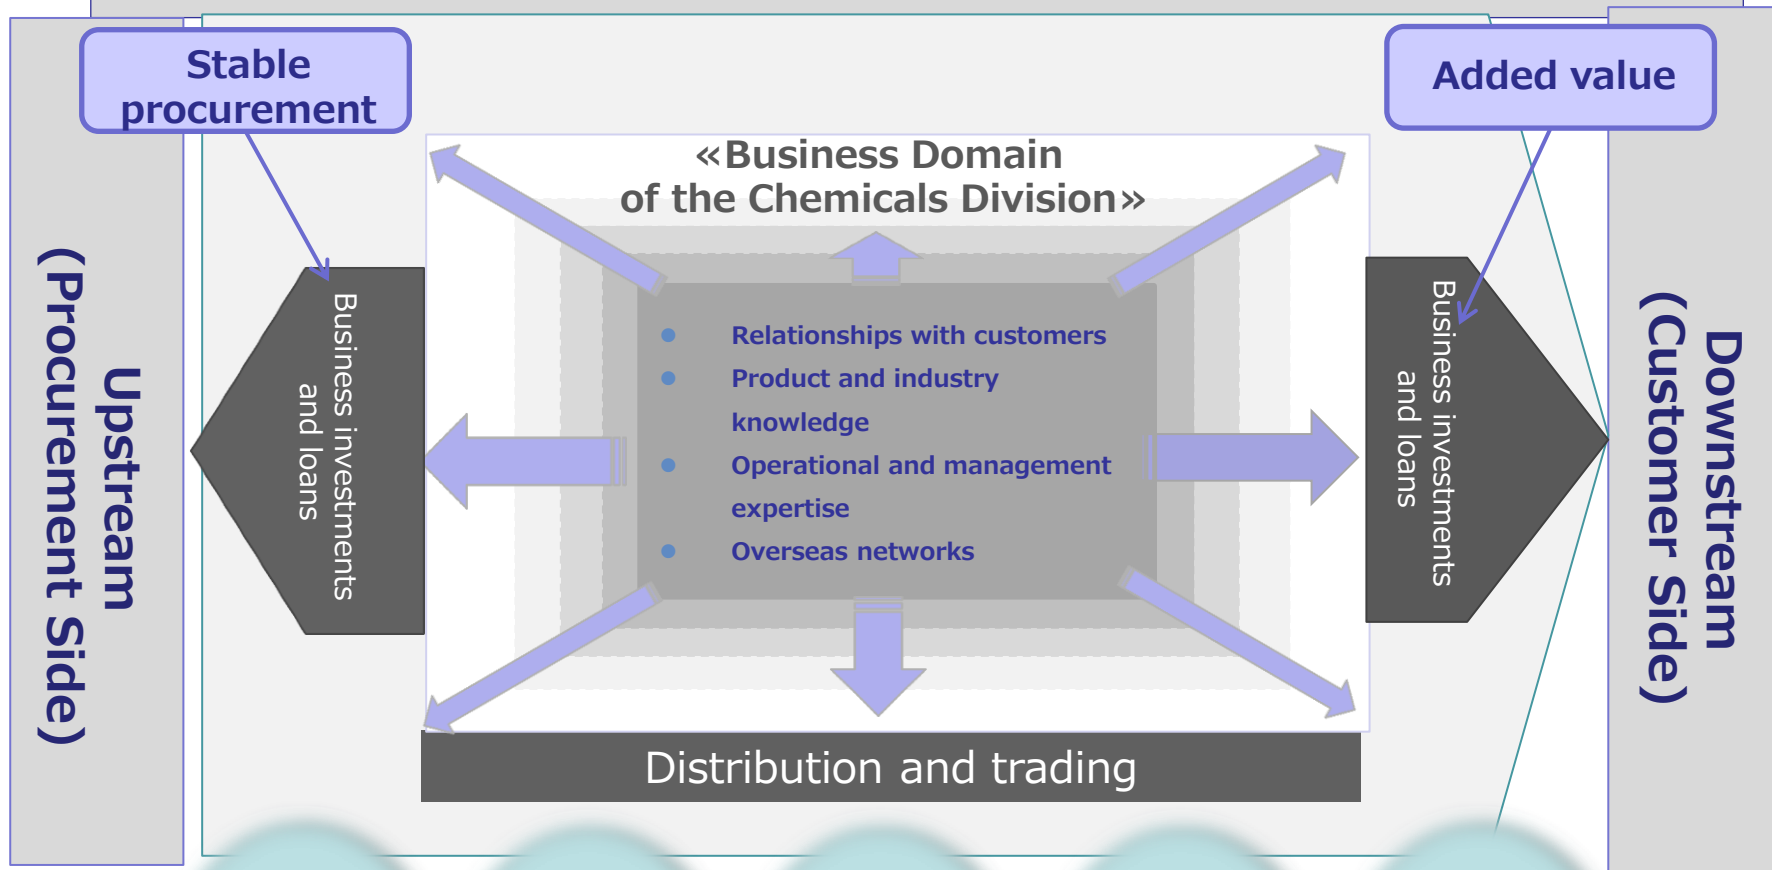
Stable procurement

Added value

Upstream
(Procurement Side)

«Business Domain of the Chemicals Division»

Business investments and loans

Relationships with customers
Product and industry knowledge
Operational and management expertise
Overseas networks

Business investments and loans

Downstream
(Customer Side)

Distribution and trading